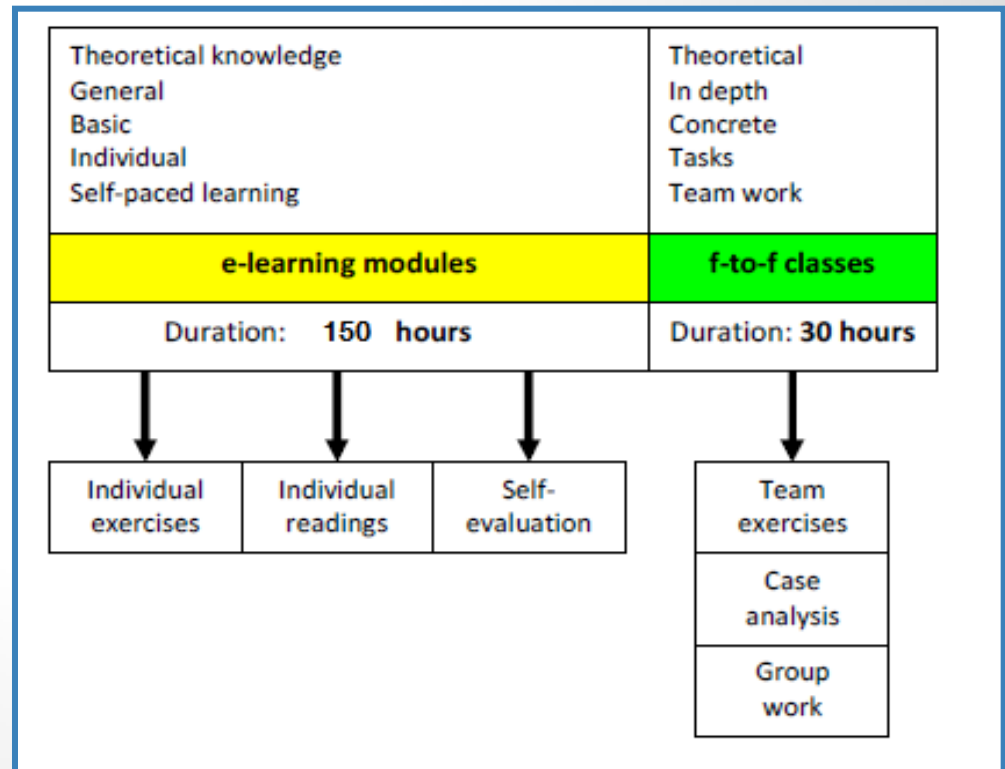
| Theoretical knowledge<br>General<br>Basic<br>Individual<br>Self-paced learning | Theoretical<br>In depth<br>Concrete<br>Tasks<br>Team work |
|---|---|
| **e-learning modules** | **f-to-f classes** |
| Duration: **150 hours** | Duration: **30 hours** |

| Individual exercises | Individual readings | Self-evaluation |
|---|---|---|

| Team exercises |
|---|
| Case analysis |
| Group work |